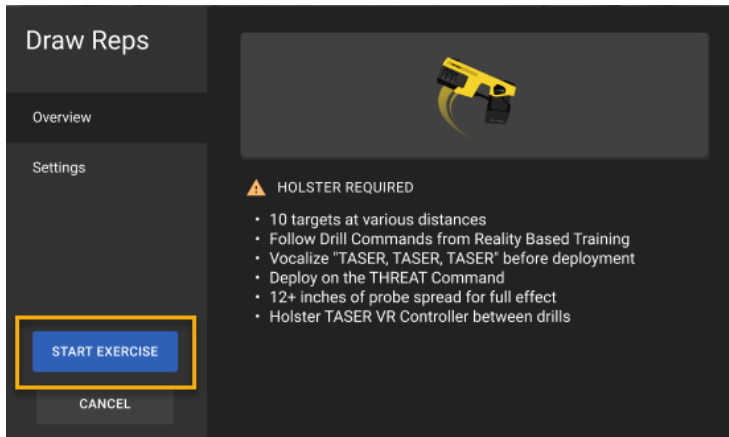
Draw Reps

Overview

Settings

START EXERCISE

CANCEL

HOLSTER REQUIRED

- 10 targets at various distances
- Follow Drill Commands from Reality Based Training
- Vocalize "TASER, TASER, TASER" before deployment
- Deploy on the THREAT Command
- 12+ inches of probe spread for full effect
- Holster TASER VR Controller between drills